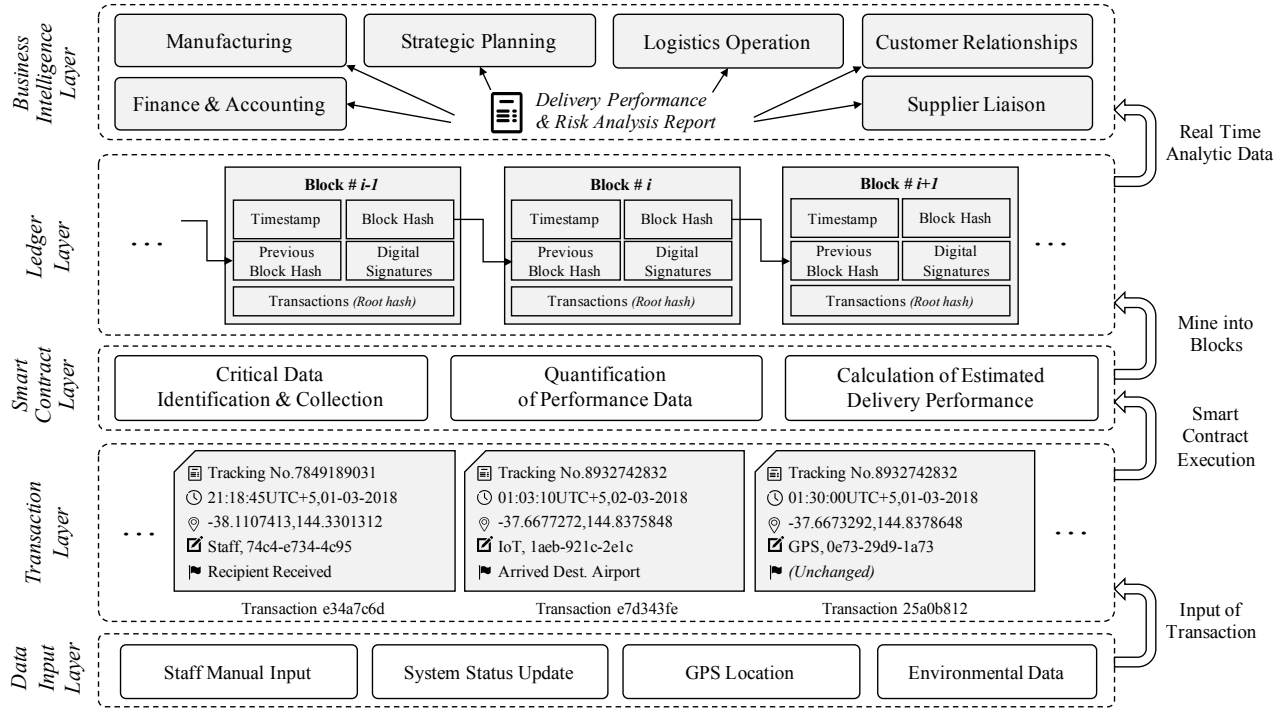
Business Intelligence Layer

Manufacturing

Strategic Planning

Logistics Operation

Customer Relationships

Finance & Accounting

Delivery Performance & Risk Analysis Report

Supplier Liaison

Real Time Analytic Data

Ledger Layer

. . .

Block # $i$-$1$

Timestamp

Block Hash

Previous Block Hash

Digital Signatures

Transactions (Root hash)

Block # $i$

Timestamp

Block Hash

Previous Block Hash

Digital Signatures

Transactions (Root hash)

Block # $i$+$1$

Timestamp

Block Hash

Previous Block Hash

Digital Signatures

Transactions (Root hash)

. . .

Mine into Blocks

Smart Contract Layer

Critical Data Identification & Collection

Quantification of Performance Data

Calculation of Estimated Delivery Performance

Smart Contract Execution

Transaction Layer

. . .

Tracking No.7849189031
21:18:45UTC+5,01-03-2018
-38.1107413,144.3301312
Staff, 74c4-e734-4c95
Recipient Received

Transaction e34a7c6d

Tracking No.8932742832
01:03:10UTC+5,02-03-2018
-37.6677272,144.8375848
IoT, 1aeb-921c-2e1c
Arrived Dest. Airport

Transaction e7d343fe

Tracking No.8932742832
01:30:00UTC+5,01-03-2018
-37.6673292,144.8378648
GPS, 0e73-29d9-1a73
(Unchanged)

Transaction 25a0b812

. . .

Input of Transaction

Data Input Layer

Staff Manual Input

System Status Update

GPS Location

Environmental Data